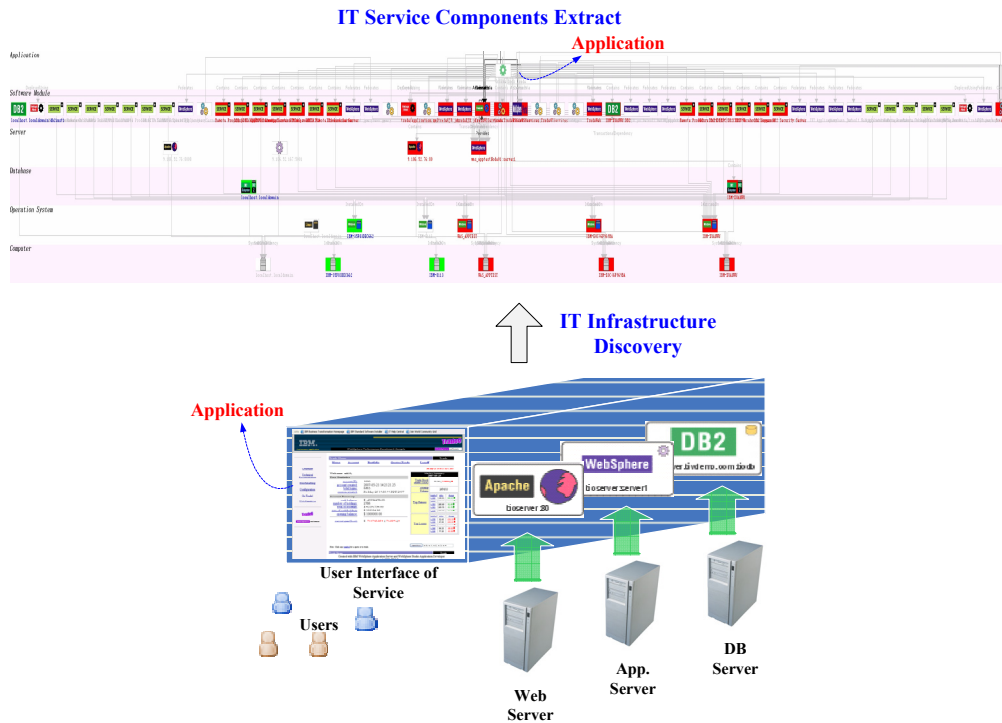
IT Service Components Extract

Application

Application

Software Module

Server

Database

Operation System

Computer

DB2

IT Infrastructure Discovery

Application

DB2

WebSphere

Apache

tioserver 20

tioserver.server1

User Interface of Service

Users

Web Server

App. Server

DB Server